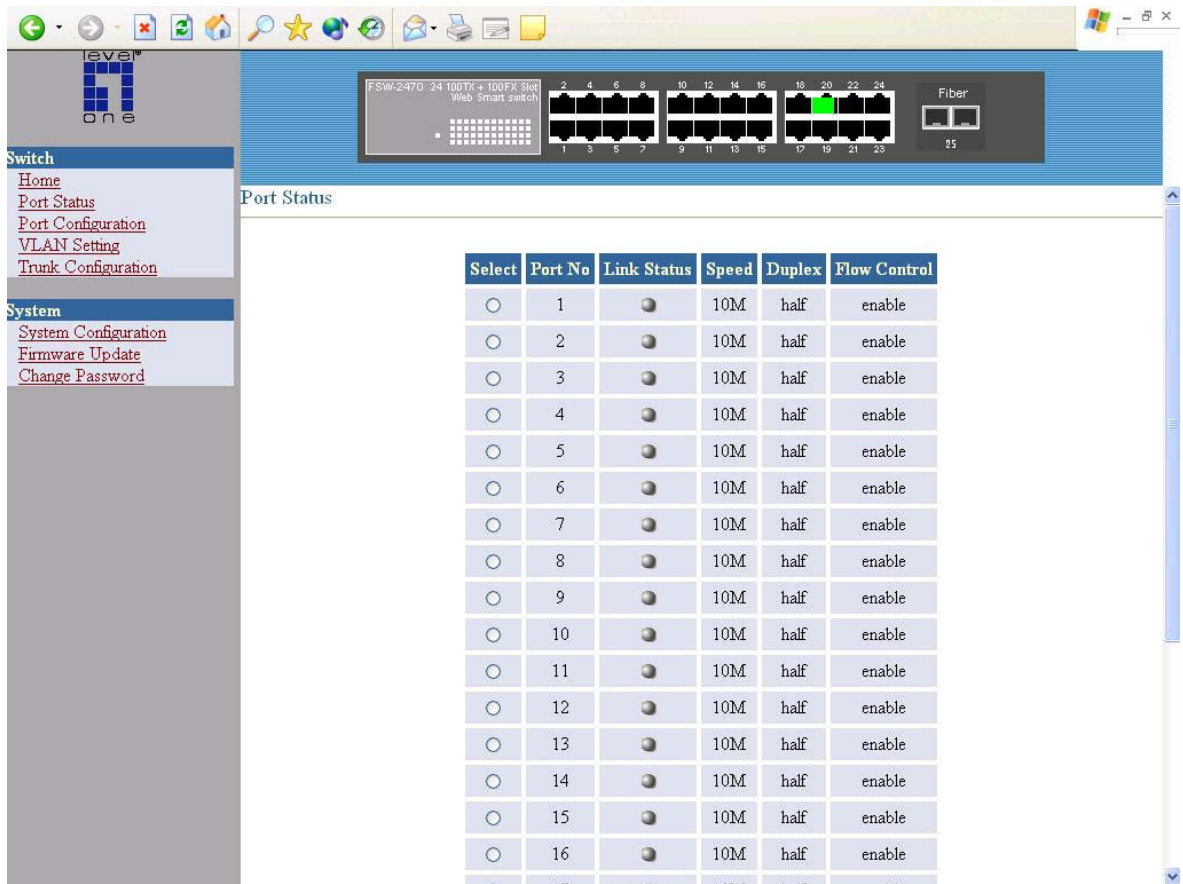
level one

Switch
Home
Port Status
Port Configuration
VLAN Setting
Trunk Configuration

System
System Configuration
Firmware Update
Change Password

FSW-2470 24 100TX + 100FX Slot Web Smart switch

2 4 6 8 10 12 14 16 18 20 22 24
1 3 5 7 9 11 13 15 17 19 21 23
Fiber
25

Port Status

| Select | Port No | Link Status | Speed | Duplex | Flow Control |
|---|---|---|---|---|---|
| ○ | 1 | | 10M | half | enable |
| ○ | 2 | | 10M | half | enable |
| ○ | 3 | | 10M | half | enable |
| ○ | 4 | | 10M | half | enable |
| ○ | 5 | | 10M | half | enable |
| ○ | 6 | | 10M | half | enable |
| ○ | 7 | | 10M | half | enable |
| ○ | 8 | | 10M | half | enable |
| ○ | 9 | | 10M | half | enable |
| ○ | 10 | | 10M | half | enable |
| ○ | 11 | | 10M | half | enable |
| ○ | 12 | | 10M | half | enable |
| ○ | 13 | | 10M | half | enable |
| ○ | 14 | | 10M | half | enable |
| ○ | 15 | | 10M | half | enable |
| ○ | 16 | | 10M | half | enable |